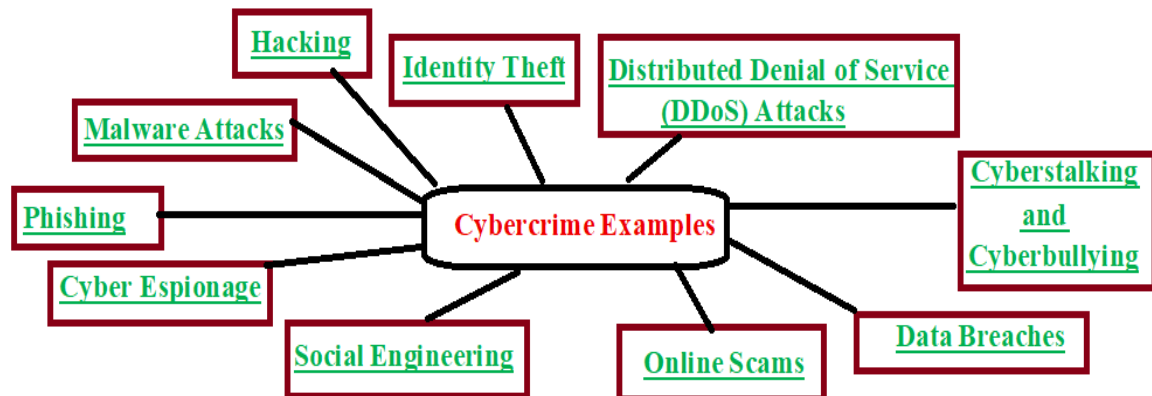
Cybercrime Examples

Hacking

Identity Theft

Distributed Denial of Service (DDoS) Attacks

Malware Attacks

Phishing

Cyberstalking and Cyberbullying

Cyber Espionage

Social Engineering

Online Scams

Data Breaches